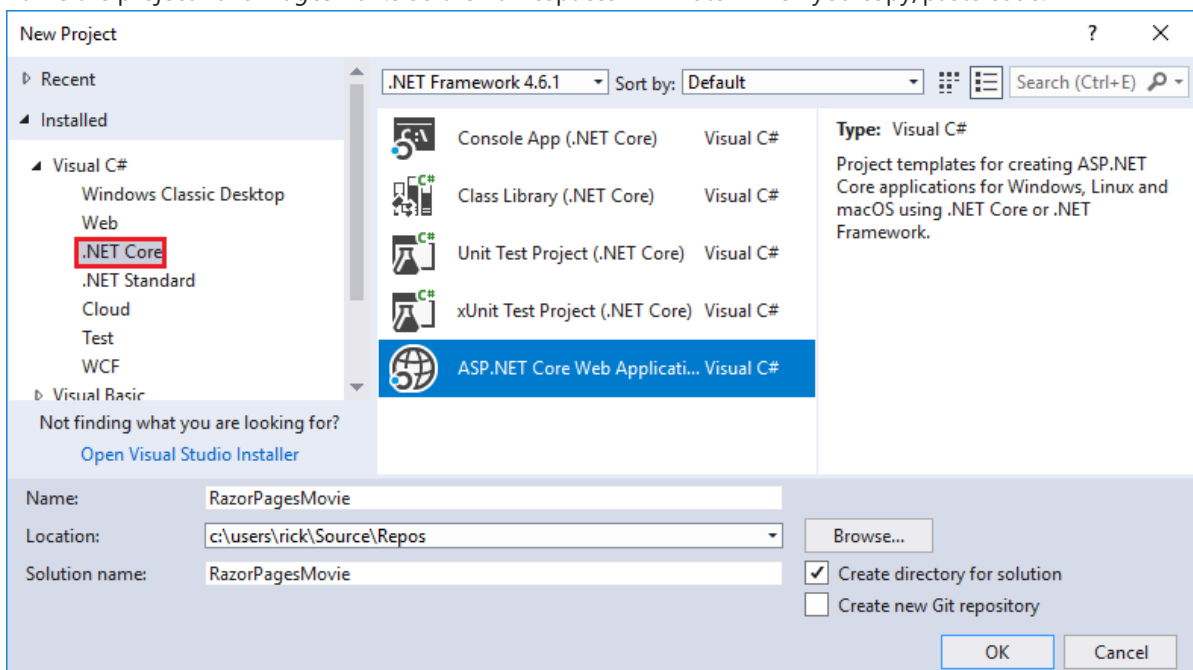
New Project

? ×

▷ Recent

◢ Installed

◢ Visual C#
Windows Classic Desktop
Web
.NET Core
.NET Standard
Cloud
Test
WCF
▷ Visual Basic

Not finding what you are looking for?
Open Visual Studio Installer

.NET Framework 4.6.1 Sort by: Default Search (Ctrl+E)

Console App (.NET Core) Visual C#
Class Library (.NET Core) Visual C#
Unit Test Project (.NET Core) Visual C#
xUnit Test Project (.NET Core) Visual C#
ASP.NET Core Web Applicati... Visual C#

Type: Visual C#

Project templates for creating ASP.NET Core applications for Windows, Linux and macOS using .NET Core or .NET Framework.

Name: RazorPagesMovie
Location: c:\users\rick\Source\Repos
Browse...
Solution name: RazorPagesMovie
Create directory for solution
Create new Git repository

OK Cancel